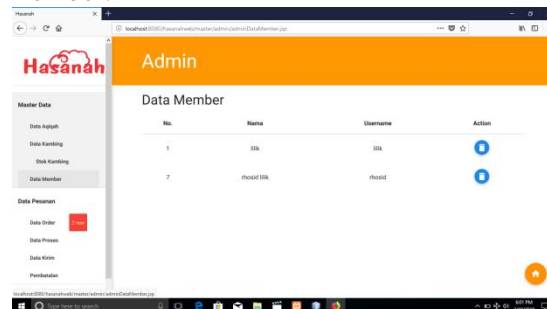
Hasanah

localhost:8080/hasanahweb/master/admin/adminDataMember.jsp

Hasanah

Master Data

Data Aqiqah

Data Kambing

Stok Kambing

Data Member

Data Pesanan

Data Order 3 new

Data Proses

Data Kirim

Pembatalan

Admin

Data Member

| No. | Nama | Username | Action |
|---|---|---|---|
| 1 | lilik | lilik | |
| 7 | rhosid lilik | rhosid | |

localhost:8080/hasanahweb/master/admin/adminDataMember.jsp

Type here to search

6:01 PM